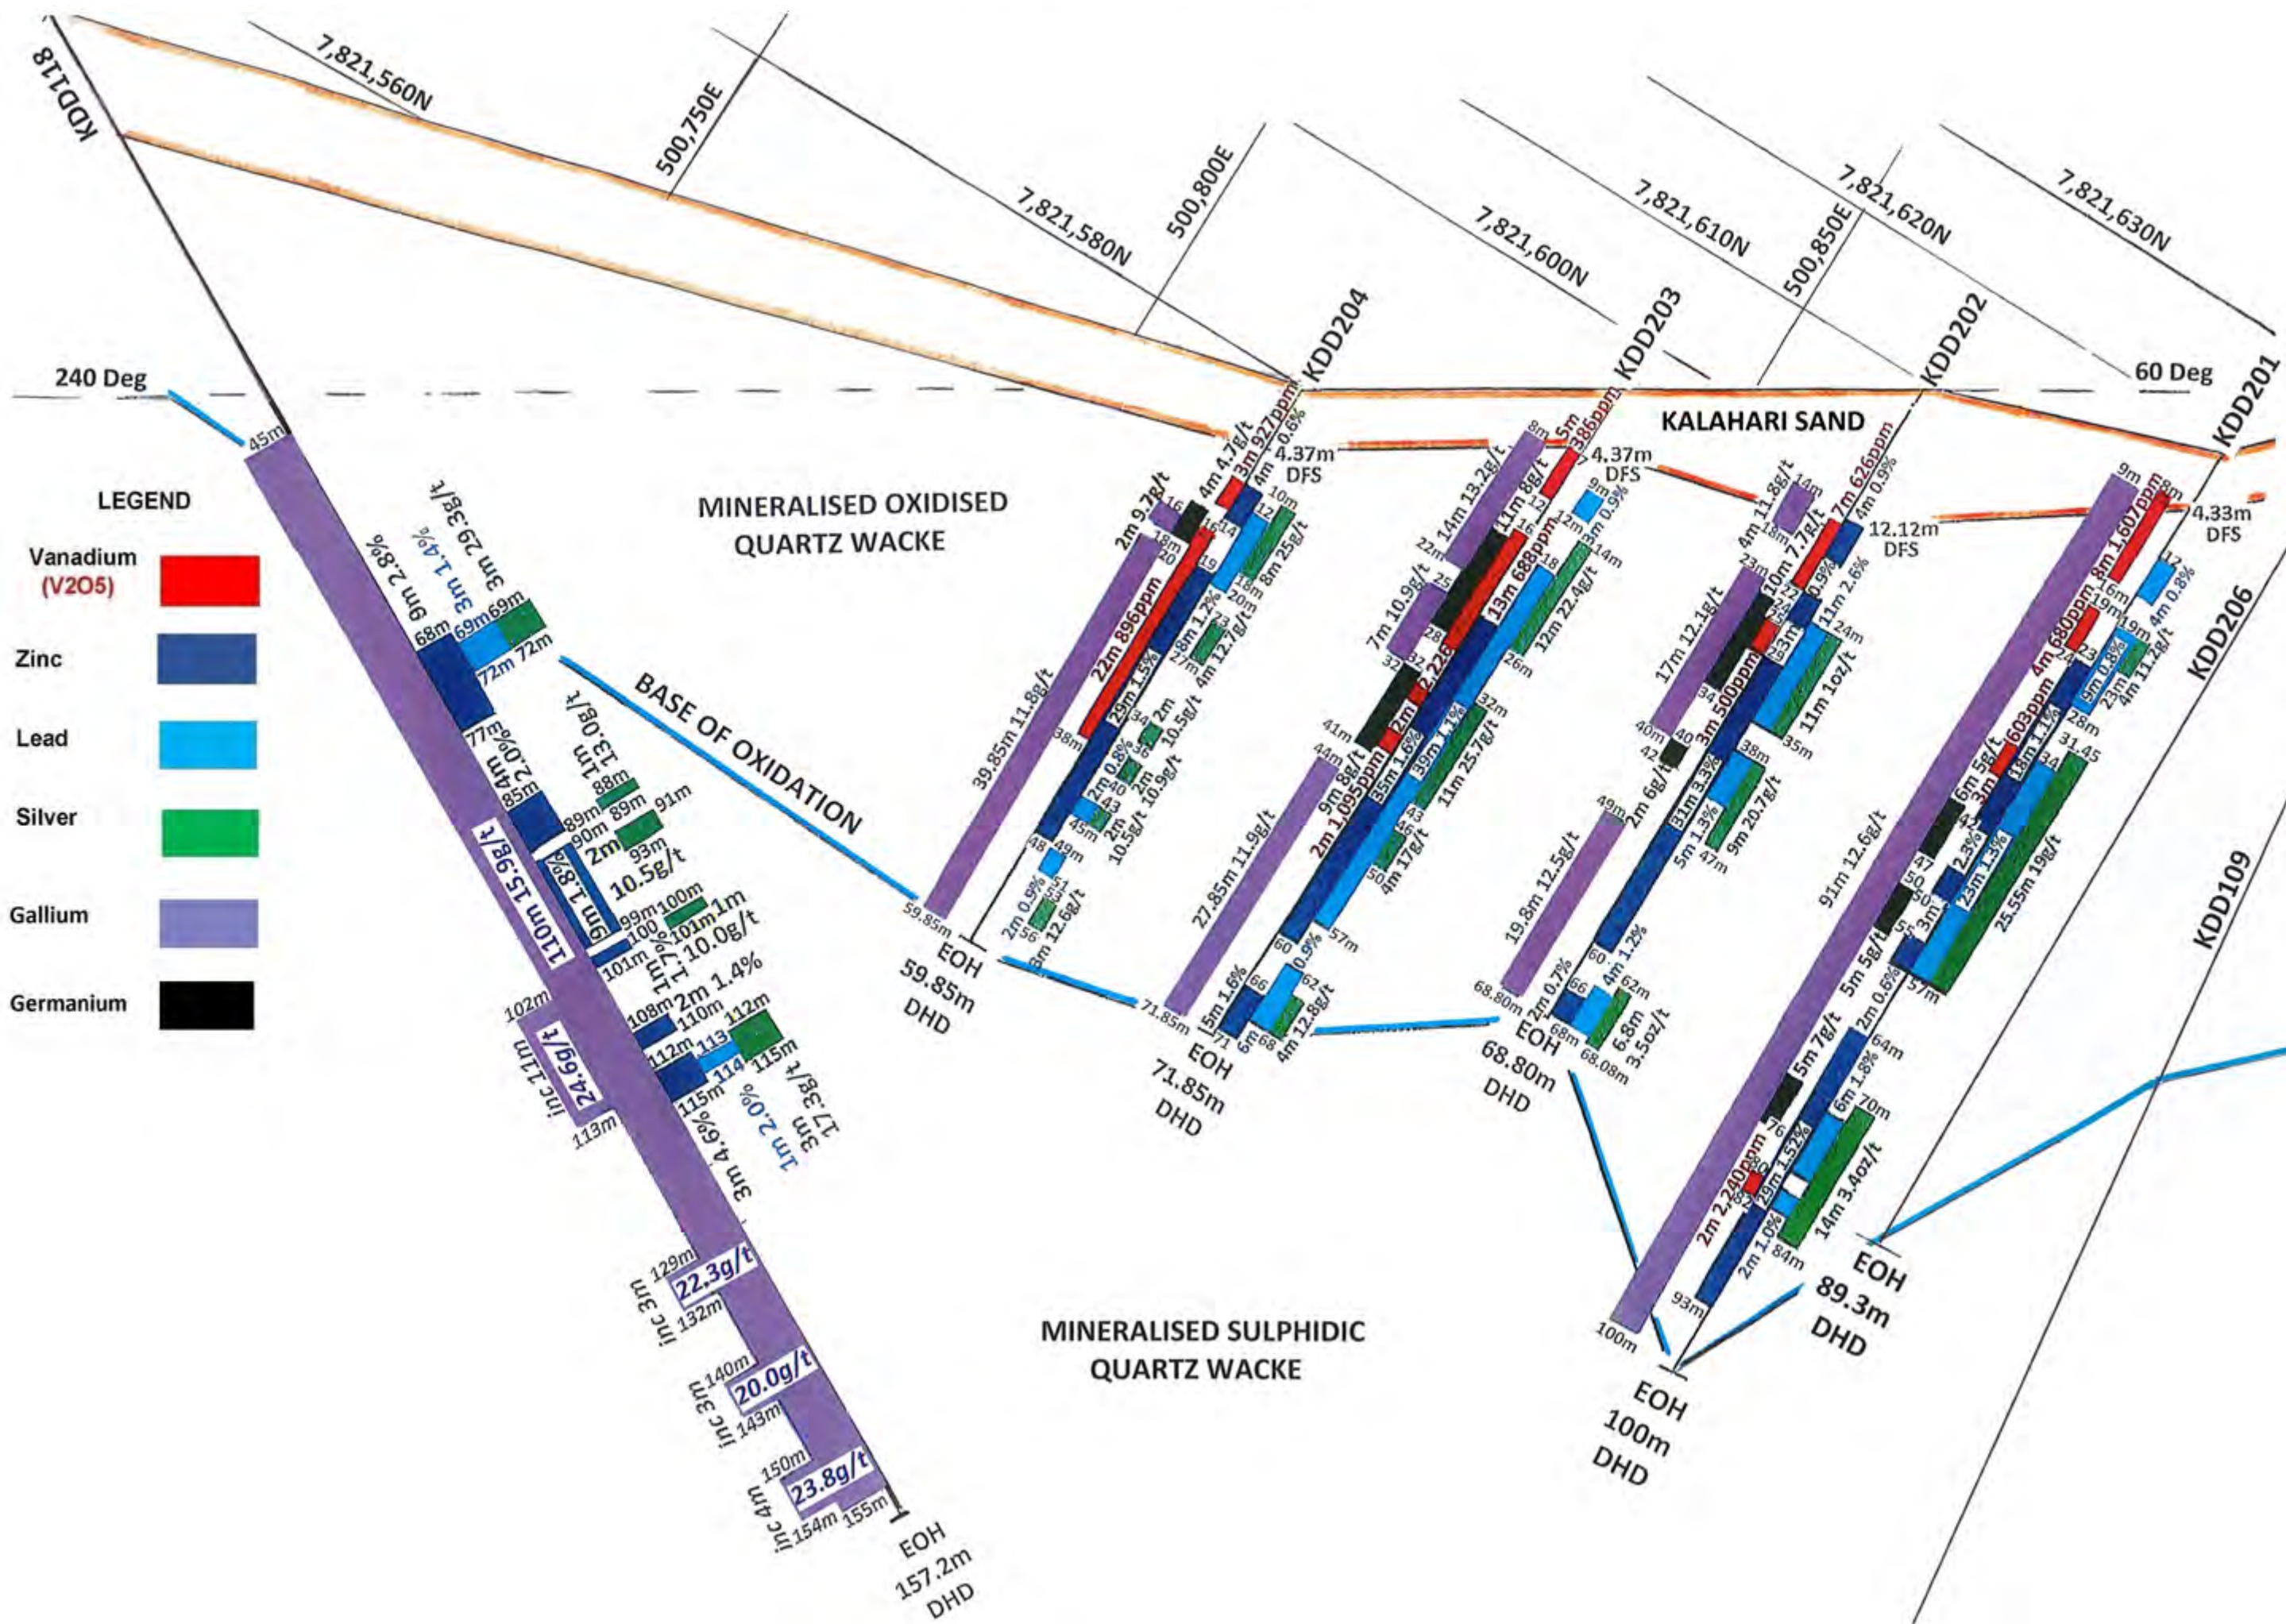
KDD118

7,821,560N

500,750E

7,821,580N

500,800E

7,821,600N

7,821,610N

500,850E

7,821,620N

7,821,630N

KDD204

KDD203

KDD202

KDD201

240 Deg

60 Deg

KALAHARI SAND

LEGEND

Vanadium (V2O5)

Zinc

Lead

Silver

Gallium

Germanium

MINERALISED OXIDISED QUARTZ WACKE

BASE OF OXIDATION

MINERALISED SULPHIDIC QUARTZ WACKE

KDD206

KDD109

45m

9m 2.8%

3m 1.4%

3m 29.3g/t

68m

69m

69m

72m

72m

77m

4m 2.0%

85m

1m 13.0g/t

88m

89m

89m

90m

91m

2m

93m

10.5g/t

9m 1.8%

110m 15.9g/t

99m

100m

100

101m

1m 1.7%

1m

1.10.0g/t

101m

102m

2m 1.4%

108m

110m

112m

112m

113

114

115m

115m

1m 2.0%

3m 17.3g/t

inc 11m

24.6g/t

113m

3m 4.6%

inc 3m

129m

22.3g/t

132m

inc 3m

140m

20.0g/t

143m

inc 4m

150m

23.8g/t

154m

155m

EOH 157.2m DHD

4.37m DFS

39.85m 11.8g/t

2m 9.7g/t

4m 4.7g/t

3m 927ppm

4m 0.6%

22m 896ppm

29m 1.5%

8m 1.2%

8m 25g/t

4m 12.7g/t

10.5g/t

2m 0.8%

2m 10.5g/t 10.9g/t

2m 0.9%

3m 12.6g/t

59.85m

EOH 59.85m DHD

4.37m DFS

14m 13.2g/t

11m 8g/t

5m 386ppm

3m 0.9%

7m 10.9g/t

13m 688ppm

12m 22.4g/t

2m 2.2%

2m 1,095ppm

35m 1.6%

39m 1.1%

11m 25.7g/t

4m 17g/t

9m 8g/t

27.85m 11.9g/t

5m 1.6%

6m 0.9%

4m 12.8g/t

71.85m

EOH 71.85m DHD

12.12m DFS

4m 11.8g/t

7m 626ppm

4m 0.9%

10m 7.7g/t

0.9%

11m 2.6%

17m 12.1g/t

3m 500ppm

11m 1oz/t

31m 3.3%

5m 1.3%

9m 20.7g/t

2m 6g/t

19.8m 12.5g/t

4m 1.2%

2m 0.7%

6.8m 3.5oz/t

68.80m

68.08m

EOH 68.80m DHD

4.33m DFS

8m 1,607ppm

4m 0.8%

4m 680ppm

9m 0.8%

4m 11.2g/t

3m 603ppm

18m 1.1%

6m 5g/t

2.3%

23m 1.3%

25.55m 19g/t

91m 12.6g/t

5m 5g/t

2m 0.6%

3m

5m 7g/t

6m 1.8%

2m 2,240ppm

29m 1.52%

2m 1.0%

14m 3.4oz/t

100m

93m

84m

EOH 89.3m DHD

EOH 100m DHD